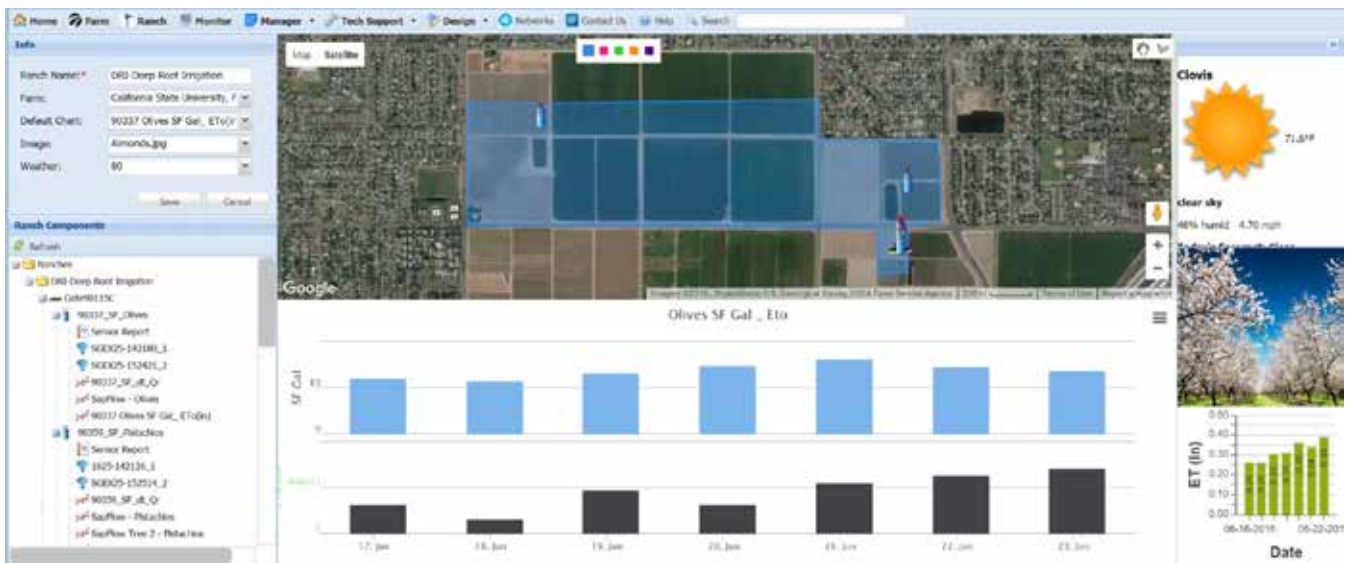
Home Farm Ranch Monitor Manager Tech Support Design Networks Contact Us Help Search

Info

Ranch Name:* DRI Deep Root Irrigation
Farm: California State University, F
Default Chart: 90237 Olives SF Gal_ ETo(in)
Image: Almonds.jpg
Weather: 80

Save Cancel

Ranch Components

Refresh

Ranches
DRI Deep Root Irrigation
Gdn90115C
90237_SF_Olives
Sensor Report
SGD025-142180_1
SGD025-152421_2
90237_SF_dt_Q
SapFlow - Olives
90237 Olives SF Gal_ ETo(in)
90058_SF_Pistachios
Sensor Report
1025-142126_1
SGD025-152514_2
90058_SF_dt_Q
SapFlow - Pistachios
SapFlow Tree 2 - Pistachios

Map Satellite

Google

Olives SF Gal _ Eto

SF Gal

17. Jun 18. Jun 19. Jun 20. Jun 21. Jun 22. Jun 23. Jun

Clovis

71.6°F

clear sky

46% humid 4.70 mph

0.50
0.40
0.30
0.20
0.10
0.00

ET (in)

06-16-2016 06-22-2016

Date